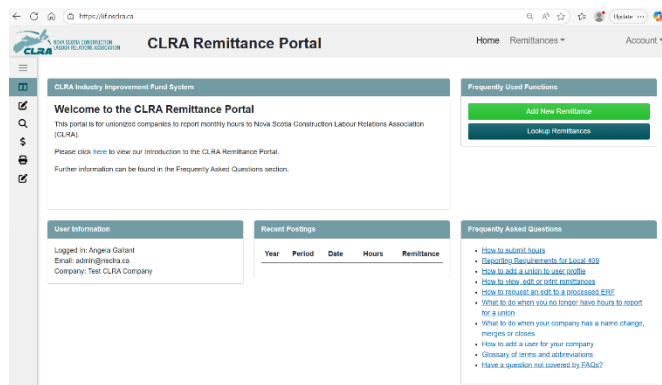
https://iif.nsclra.ca

Update

NOVA SCOTIA CONSTRUCTION LABOUR RELATIONS ASSOCIATION
CLRA

CLRA Remittance Portal

Home Remittances ▾ Account ▾

CLRA Industry Improvement Fund System

Welcome to the CLRA Remittance Portal

This portal is for unionized companies to report monthly hours to Nova Scotia Construction Labour Relations Association (CLRA).

Please click here to view our Introduction to the CLRA Remittance Portal.

Further information can be found in the Frequently Asked Questions section.

Frequently Used Functions

Add New Remittance

Lookup Remittances

User Information

Logged In: Angela Gallant
Email: admin@nsclra.ca
Company: Test CLRA Company

Recent Postings

| Year | Period | Date | Hours | Remittance |
|---|---|---|---|---|

Frequently Asked Questions

- How to submit hours
- Reporting Requirements for Local 409
- How to add a union to user profile
- How to view, edit or print remittances
- How to request an edit to a processed ERF
- What to do when you no longer have hours to report for a union
- What to do when your company has a name change, merges or closes
- How to add a user for your company
- Glossary of terms and abbreviations
- Have a question not covered by FAQs?